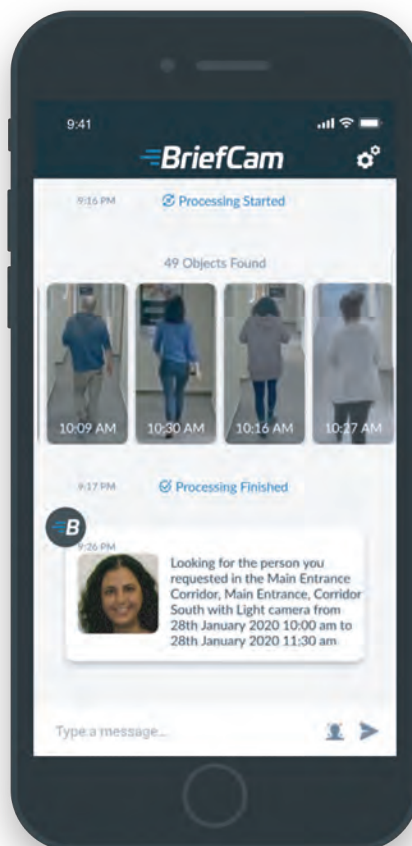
9:41

BriefCam

9:16 PM Processing Started

49 Objects Found

10:09 AM

10:30 AM

10:16 AM

10:27 AM

9:17 PM Processing Finished

B

9:26 PM

Looking for the person you requested in the Main Entrance Corridor, Main Entrance, Corridor South with Light camera from 28th January 2020 10:00 am to 28th January 2020 11:30 am

Type a message...